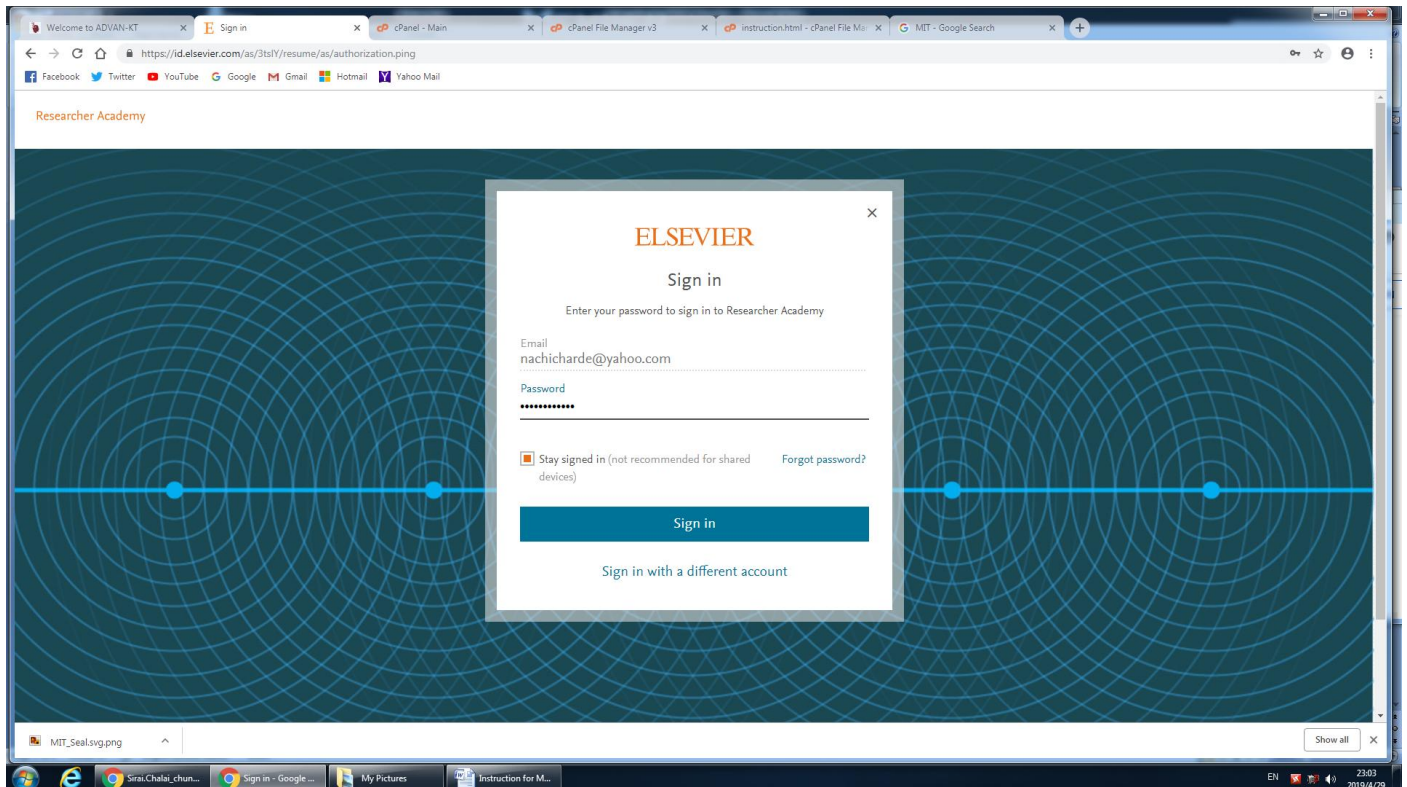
Welcome to ADVAN-KT × Sign in × cPanel - Main × cPanel File Manager v3 × instruction.html - cPanel File Ma × MIT - Google Search ×

https://id.elsevier.com/as/3tslY/resume/as/authorization.ping

Facebook Twitter YouTube Google Gmail Hotmail Yahoo Mail

Researcher Academy

ELSEVIER

Sign in

Enter your password to sign in to Researcher Academy

Email
nachicharde@yahoo.com

Password
••••••••••••

Stay signed in (not recommended for shared devices)

Forgot password?

Sign in

Sign in with a different account

MIT_Seal.svg.png

Show all

Sirai.Chalai_chun... Sign in - Google ... My Pictures Instruction for M...

EN 23:03 2019/4/29